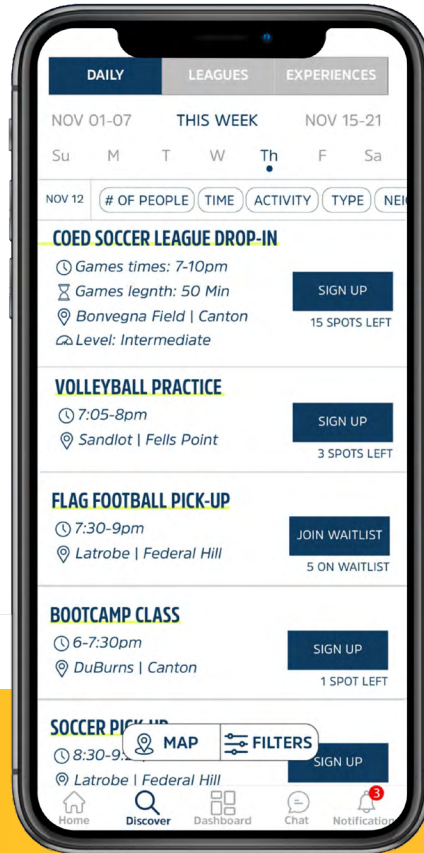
DAILY
LEAGUES
EXPERIENCES

NOV 01-07
THIS WEEK
NOV 15-21

Su
M
T
W
Th
F
Sa

NOV 12
# OF PEOPLE
TIME
ACTIVITY
TYPE
NEI

COED SOCCER LEAGUE DROP-IN
Games times: 7-10pm
Games legnth: 50 Min
Bonvegna Field | Canton
Level: Intermediate
SIGN UP
15 SPOTS LEFT

VOLLEYBALL PRACTICE
7:05-8pm
Sandlot | Fells Point
SIGN UP
3 SPOTS LEFT

FLAG FOOTBALL PICK-UP
7:30-9pm
Latrobe | Federal Hill
JOIN WAITLIST
5 ON WAITLIST

BOOTCAMP CLASS
6-7:30pm
DuBurns | Canton
SIGN UP
1 SPOT LEFT

SOCCER PICK-UP
8:30-9:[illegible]
Latrobe | Federal Hill
SIGN UP

MAP
FILTERS

Home
Discover
Dashboard
Chat
3
Notification